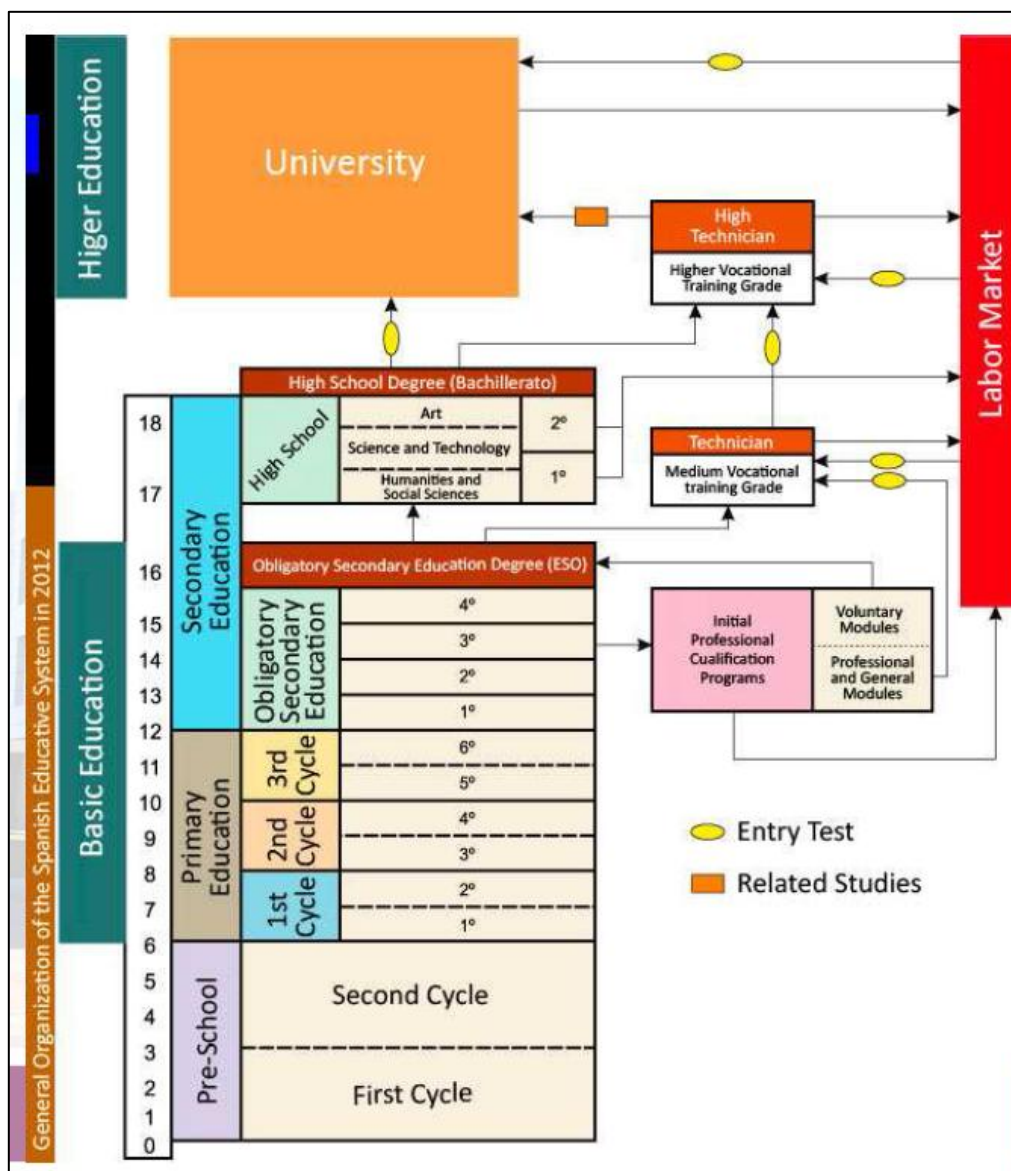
General Organization of the Spanish Educative System in 2012

Higer Education

Basic Education

University

High Technician
Higher Vocational Training Grade

Labor Market

High School Degree (Bachillerato)

High School
Art
Science and Technology
Humanities and Social Sciences
2º
1º

Technician
Medium Vocational training Grade

Obligatory Secondary Education Degree (ESO)

Secondary Education
Obligatory Secondary Education
4º
3º
2º
1º

Initial Professional Cualification Programs
Voluntary Modules
Professional and General Modules

Primary Education
3rd Cycle
6º
5º
2nd Cycle
4º
3º
1st Cycle
2º
1º

Pre-School
Second Cycle
First Cycle

18
17
16
15
14
13
12
11
10
9
8
7
6
5
4
3
2
1
0

Entry Test
Related Studies